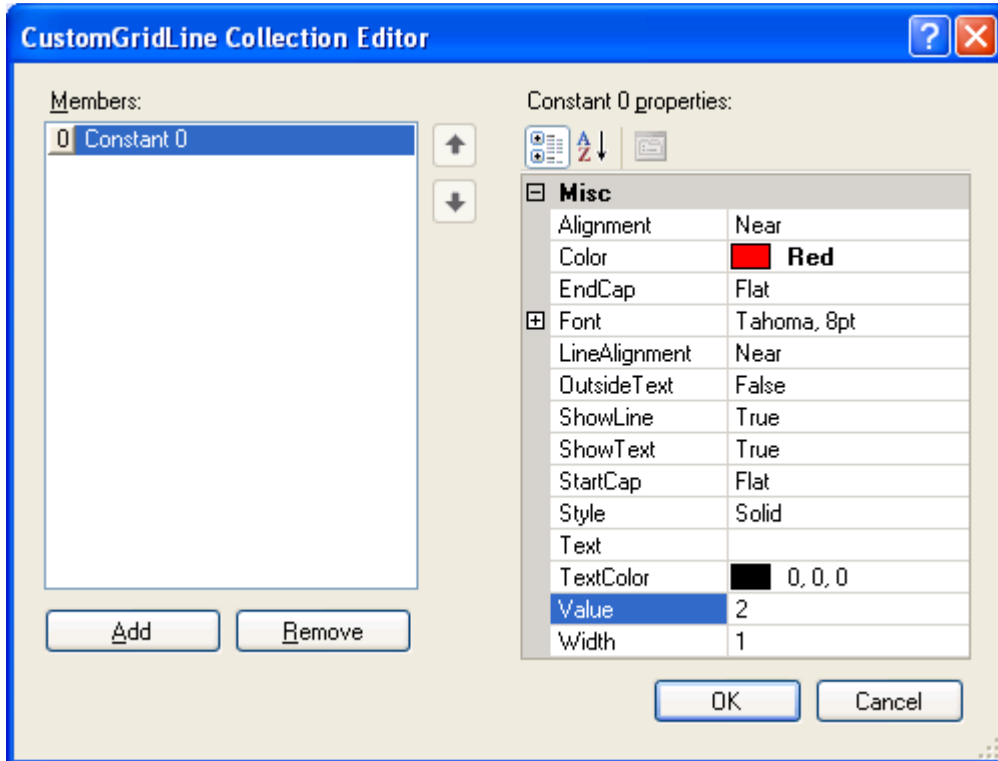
CustomGridLine Collection Editor

?

Members:

0 Constant 0

Add

Remove

Constant 0 properties:

| Misc | |
|---|---|
| Alignment | Near |
| Color | Red |
| EndCap | Flat |
| Font | Tahoma, 8pt |
| LineAlignment | Near |
| OutsideText | False |
| ShowLine | True |
| ShowText | True |
| StartCap | Flat |
| Style | Solid |
| Text | |
| TextColor | 0, 0, 0 |
| Value | 2 |
| Width | 1 |

OK

Cancel